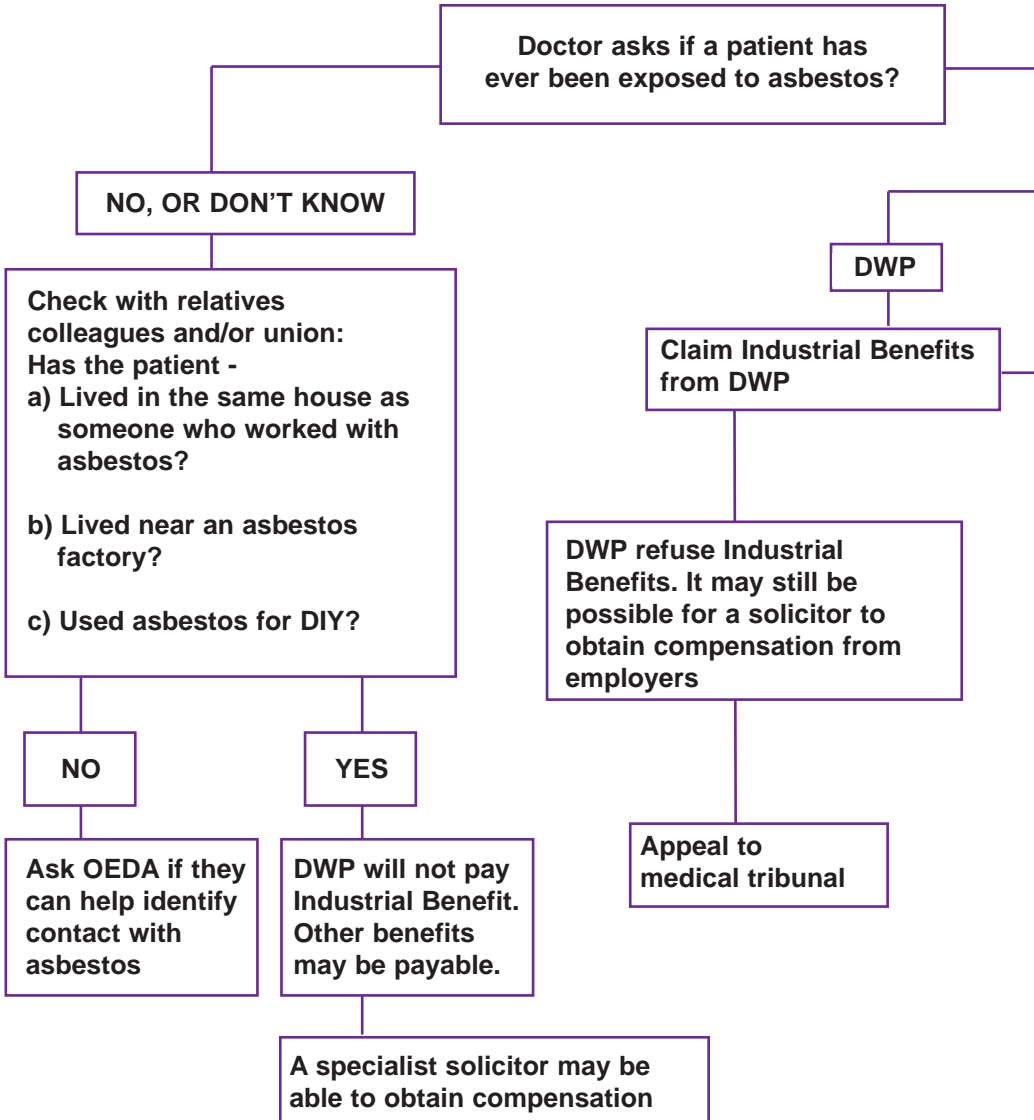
Doctor asks if a patient has ever been exposed to asbestos?

NO, OR DON'T KNOW

Check with relatives colleagues and/or union:
Has the patient -
a) Lived in the same house as someone who worked with asbestos?

b) Lived near an asbestos factory?

c) Used asbestos for DIY?

NO

YES

Ask OEDA if they can help identify contact with asbestos

DWP will not pay Industrial Benefit. Other benefits may be payable.

A specialist solicitor may be able to obtain compensation

DWP

Claim Industrial Benefits from DWP

DWP refuse Industrial Benefits. It may still be possible for a solicitor to obtain compensation from employers

Appeal to medical tribunal